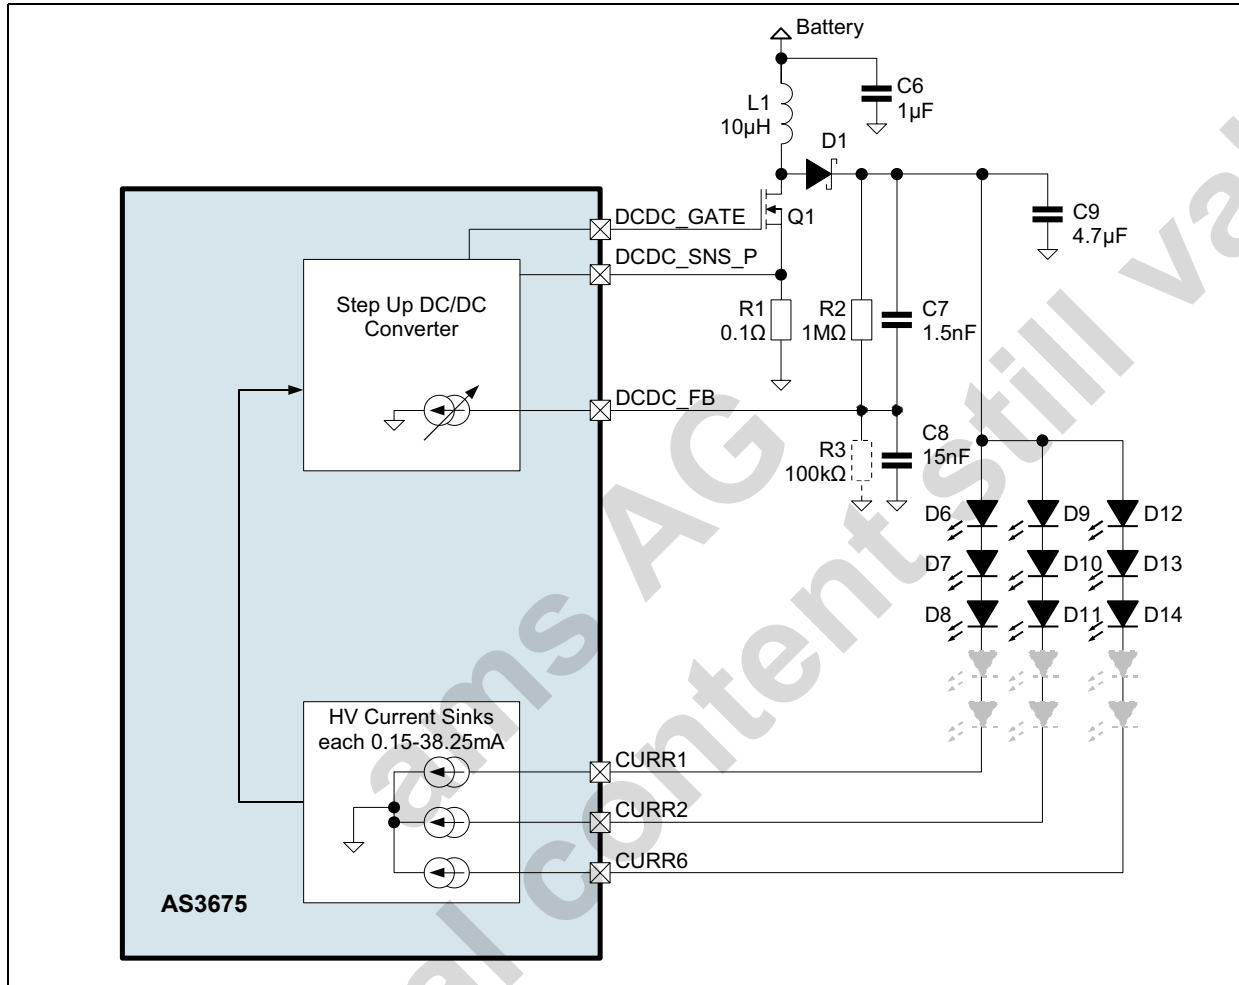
Battery
C6
1µF
L1
10µH
D1
C9
4.7µF
DCDC_GATE
Q1
DCDC_SNS_P
Step Up DC/DC Converter
R1
0.1Ω
R2
1MΩ
C7
1.5nF
DCDC_FB
R3
100kΩ
C8
15nF
D6
D9
D12
D7
D10
D13
D8
D11
D14
HV Current Sinks each 0.15-38.25mA
CURR1
CURR2
CURR6
AS3675
ams AG
al content still va